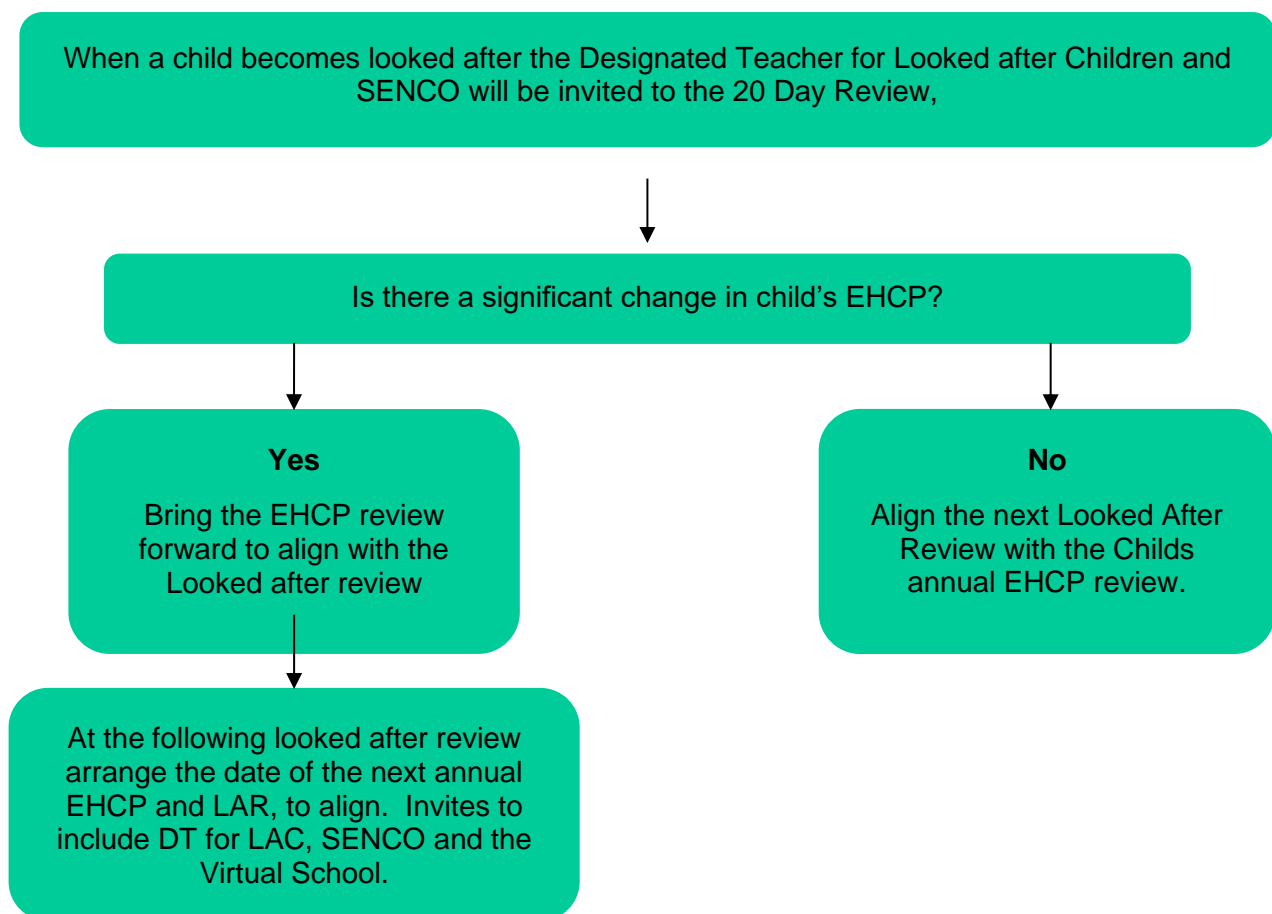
When a child becomes looked after the Designated Teacher for Looked after Children and SENCO will be invited to the 20 Day Review,

Is there a significant change in child’s EHCP?

**Yes**

Bring the EHCP review forward to align with the Looked after review

**No**

Align the next Looked After Review with the Childs annual EHCP review.

At the following looked after review arrange the date of the next annual EHCP and LAR, to align. Invites to include DT for LAC, SENCO and the Virtual School.